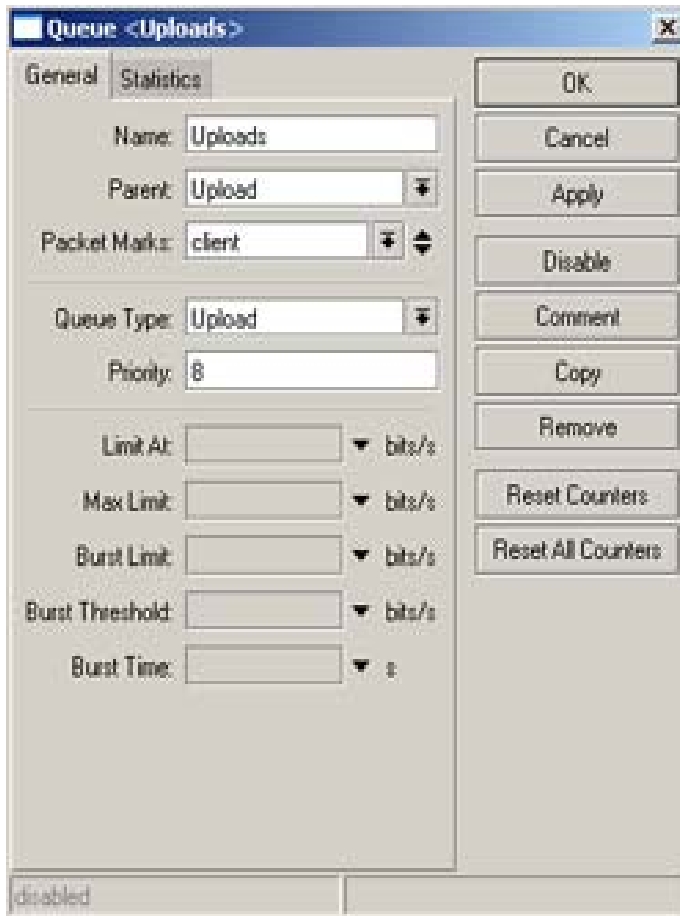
Queue <Uploads>

General Statistics

Name: Uploads

Parent: Upload

Packet Marks: client

Queue Type: Upload

Priority: 8

Limit At: bits/s

Max Limit: bits/s

Burst Limit: bits/s

Burst Threshold: bits/s

Burst Time: s

OK

Cancel

Apply

Disable

Comment

Copy

Remove

Reset Counters

Reset All Counters

disabled